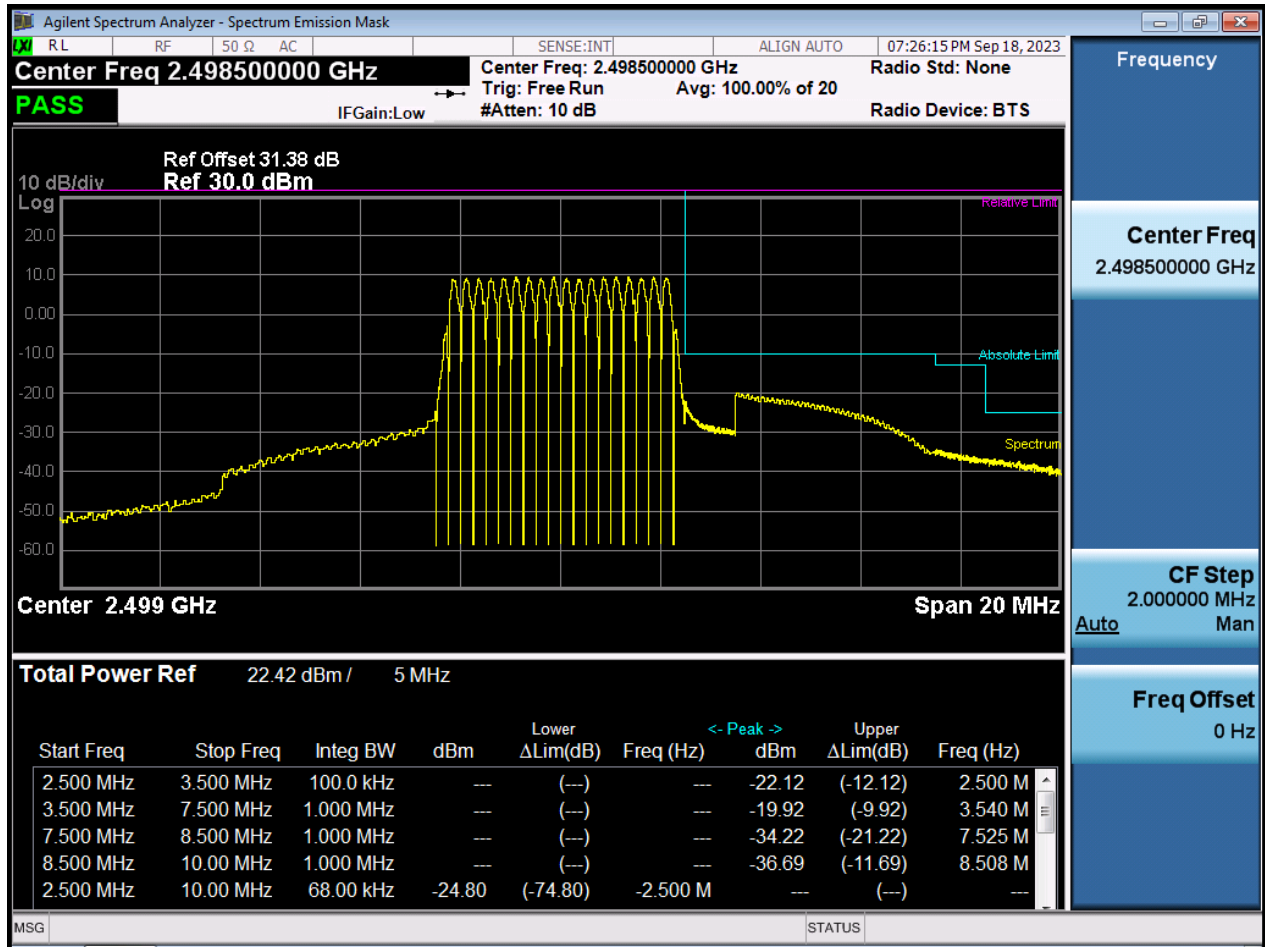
Agilent Spectrum Analyzer - Spectrum Emission Mask

RL RF 50 Ω AC SENSE:INT ALIGN AUTO 07:26:15 PM Sep 18, 2023

Center Freq 2.498500000 GHz

Center Freq: 2.498500000 GHz
Trig: Free Run Avg: 100.00% of 20
#Atten: 10 dB

Radio Std: None
Radio Device: BTS

PASS

IFGain:Low

Ref Offset 31.38 dB
10 dB/div Ref 30.0 dBm
Log

20.0
10.0
0.00
-10.0
-20.0
-30.0
-40.0
-50.0
-60.0

Relative Limit
Absolute Limit
Spectrum

Center 2.499 GHz
Span 20 MHz

Total Power Ref 22.42 dBm / 5 MHz

| Start Freq | Stop Freq | Integ BW | dBm | Lower ΔLim(dB) | Freq (Hz) | <- Peak -> dBm | Upper ΔLim(dB) | Freq (Hz) |
|---|---|---|---|---|---|---|---|---|
| 2.500 MHz | 3.500 MHz | 100.0 kHz | --- | (---) | --- | -22.12 | (-12.12) | 2.500 M |
| 3.500 MHz | 7.500 MHz | 1.000 MHz | --- | (---) | --- | -19.92 | (-9.92) | 3.540 M |
| 7.500 MHz | 8.500 MHz | 1.000 MHz | --- | (---) | --- | -34.22 | (-21.22) | 7.525 M |
| 8.500 MHz | 10.00 MHz | 1.000 MHz | --- | (---) | --- | -36.69 | (-11.69) | 8.508 M |
| 2.500 MHz | 10.00 MHz | 68.00 kHz | -24.80 | (-74.80) | -2.500 M | --- | (---) | --- |

Frequency

Center Freq
2.498500000 GHz

CF Step
2.000000 MHz
Auto Man

Freq Offset
0 Hz

MSG
STATUS